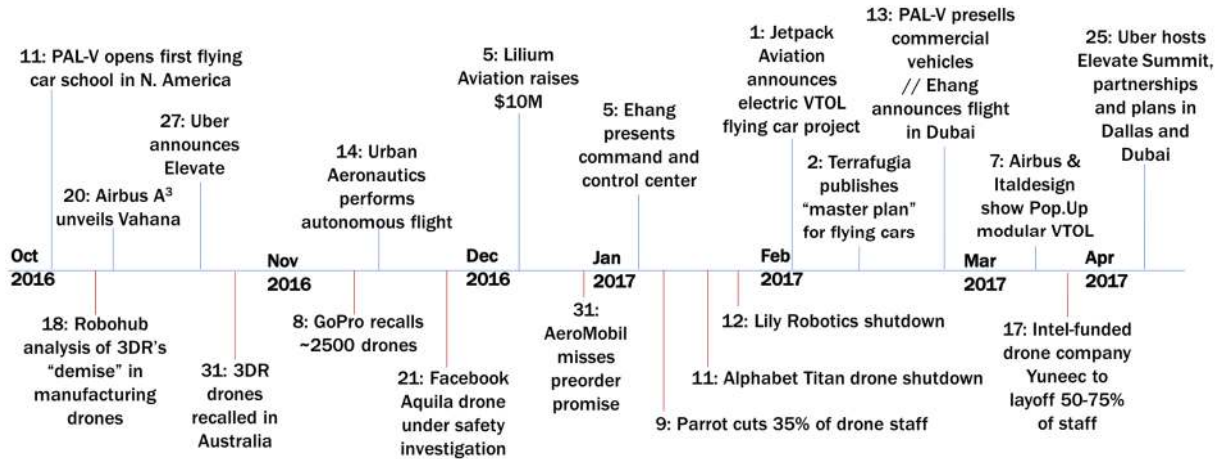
11: PAL-V opens first flying car school in N. America

27: Uber announces Elevate

20: Airbus A$^3$ unveils Vahana

14: Urban Aeronautics performs autonomous flight

5: Lilium Aviation raises $10M

5: Ehang presents command and control center

1: Jetpack Aviation announces electric VTOL flying car project

2: Terrafugia publishes "master plan" for flying cars

13: PAL-V presells commercial vehicles // Ehang announces flight in Dubai

7: Airbus & Italdesign show Pop.Up modular VTOL

25: Uber hosts Elevate Summit, partnerships and plans in Dallas and Dubai

Oct 2016

Nov 2016

Dec 2016

Jan 2017

Feb 2017

Mar 2017

Apr 2017

18: Robohub analysis of 3DR's "demise" in manufacturing drones

31: 3DR drones recalled in Australia

8: GoPro recalls ~2500 drones

21: Facebook Aquila drone under safety investigation

31: AeroMobil misses preorder promise

9: Parrot cuts 35% of drone staff

11: Alphabet Titan drone shutdown

12: Lily Robotics shutdown

17: Intel-funded drone company Yuneec to layoff 50-75% of staff